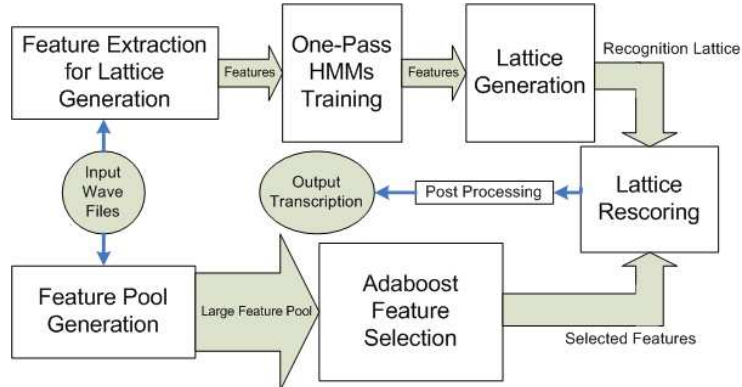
Feature Extraction for Lattice Generation

Features

One-Pass HMMs Training

Features

Lattice Generation

Recognition Lattice

Input Wave Files

Output Transcription

Post Processing

Lattice Rescoring

Feature Pool Generation

Large Feature Pool

Adaboost Feature Selection

Selected Features